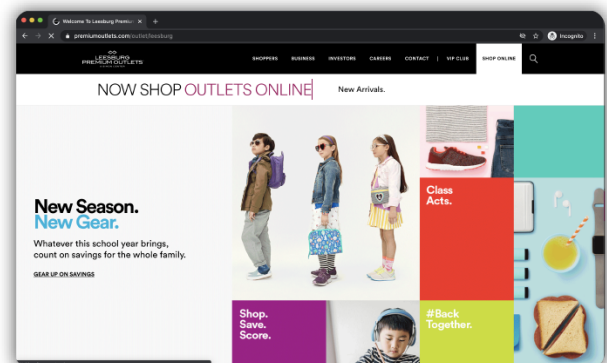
Welcome To Leesburg Premiu
premiumoutlets.com/outlet/leesburg
Incognito

LEESBURG PREMIUM OUTLETS

SHOPPERS BUSINESS INVESTORS CAREERS CONTACT | VIP CLUB SHOP ONLINE

NOW SHOP OUTLETS ONLINE New Arrivals.

New Season. New Gear.

Whatever this school year brings, count on savings for the whole family.

GEAR UP ON SAVINGS

Class Acts.

Shop. Save. Score.

#Back Together.